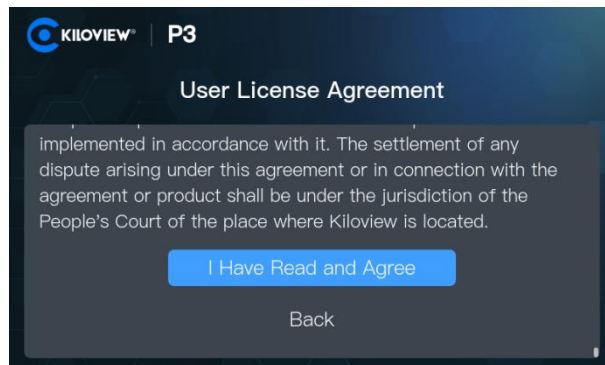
KILOVIEW® | P3

User License Agreement

implemented in accordance with it. The settlement of any dispute arising under this agreement or in connection with the agreement or product shall be under the jurisdiction of the People's Court of the place where Kiloview is located.

I Have Read and Agree

Back